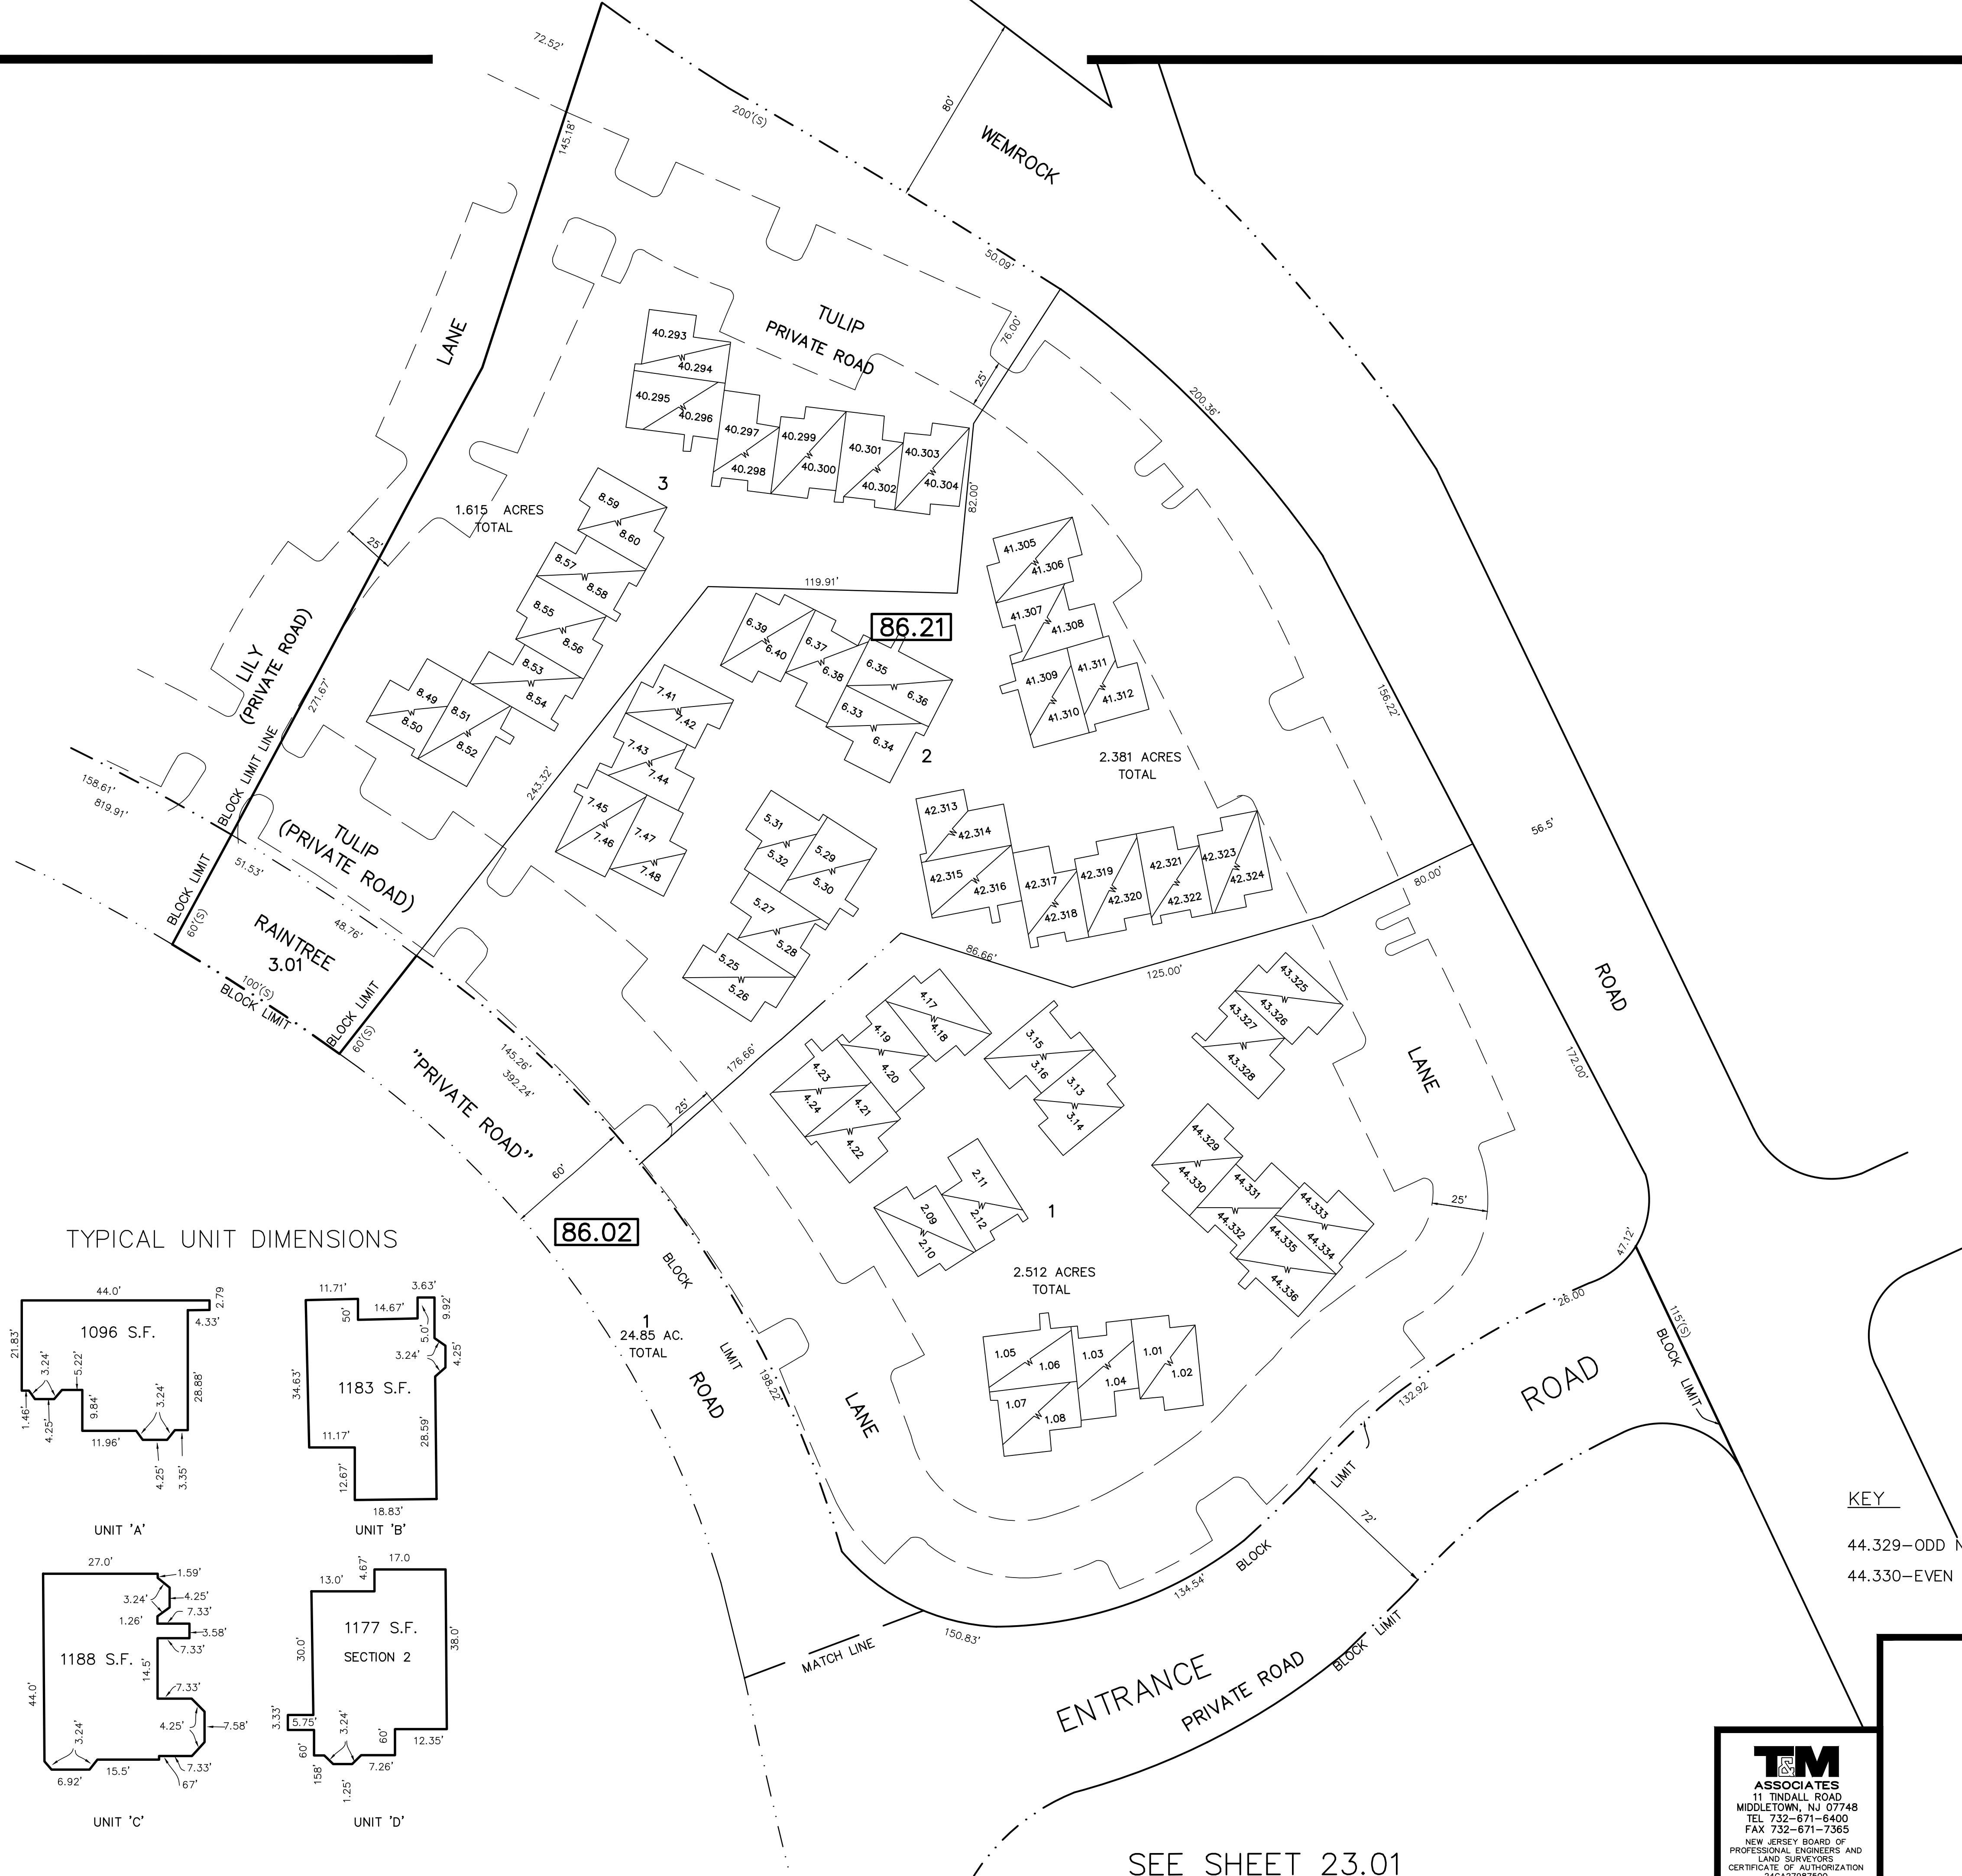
72.52'
200'(S)
80'
WEMROCK
145.18'
50.09'
TULIP
PRIVATE ROAD
76.00'
25'
LANE
40.293
40.294
40.295
40.296
40.297
40.298
40.299
40.300
40.301
40.302
40.303
40.304
200.36'
3
82.00'
1.615 ACRES TOTAL
8.59
8.60
25'
41.305
41.306
8.57
8.58
119.91'
41.307
41.308
8.55
8.56
6.39
6.40
6.37
6.38
86.21
LILY (PRIVATE ROAD)
8.53
8.54
6.35
6.36
41.309
41.310
41.311
41.312
156.22'
8.49
8.50
8.51
8.52
7.41
7.42
6.33
6.34
271.67'
2
2.381 ACRES TOTAL
7.43
7.44
243.32'
158.61'
819.91'
BLOCK LIMIT LINE
42.313
42.314
5.31
5.32
5.29
5.30
7.45
7.46
7.47
7.48
56.5'
TULIP (PRIVATE ROAD)
42.315
42.316
42.317
42.318
42.319
42.320
42.321
42.322
42.323
42.324
80.00'
BLOCK LIMIT
51.53'
48.76'
5.27
5.28
60'(S)
RAINTREE
3.01
86.66'
125.00'
ROAD
5.25
5.26
43.325
43.326
43.327
43.328
100'(S)
BLOCK LIMIT
BLOCK LIMIT
4.17
4.18
60'(S)
145.26'
392.24'
"PRIVATE ROAD"
176.66'
4.19
4.20
3.15
3.16
3.13
3.14
LANE
172.00'
4.23
4.24
4.21
4.22
25'
44.329
44.330
60'
2.11
2.12
2.09
2.10
1
44.331
44.332
44.333
44.334
44.335
44.336
25'
TYPICAL UNIT DIMENSIONS
86.02
BLOCK
2.512 ACRES TOTAL
47.12'
26.00
44.0'
2.79
4.33'
1096 S.F.
21.83'
3.24'
5.22'
28.88'
1.46'
4.25'
9.84'
3.24'
11.96'
4.25'
3.35'
UNIT 'A'
11.71'
3.63'
50'
14.67'
9.92'
5.0'
3.24'
4.25'
1183 S.F.
34.63'
28.59'
11.17'
12.67'
18.83'
UNIT 'B'
1
24.85 AC. TOTAL
LIMIT
ROAD
198.22'
1.05
1.06
1.03
1.04
1.01
1.02
1.07
1.08
LANE
132.92
ROAD
115'(S)
BLOCK LIMIT
LIMIT
72'
KEY
44.329–ODD N
44.330–EVEN
27.0'
1.59'
3.24'
4.25'
1.26'
7.33'
3.58'
7.33'
1188 S.F.
14.5'
7.33'
44.0'
4.25'
7.58'
3.24'
15.5'
7.33'
6.92'
67'
UNIT 'C'
13.0'
4.67'
17.0
1177 S.F.
SECTION 2
30.0'
38.0'
3.33'
5.75'
3.24'
60'
12.35'
60'
158'
7.26'
1.25'
UNIT 'D'
134.54'
BLOCK
MATCH LINE
150.83'
ENTRANCE
PRIVATE ROAD
BLOCK LIMIT
SEE SHEET 23.01
T&M ASSOCIATES
11 TINDALL ROAD
MIDDLETOWN, NJ 07748
TEL 732-671-6400
FAX 732-671-7365
NEW JERSEY BOARD OF PROFESSIONAL ENGINEERS AND LAND SURVEYORS
CERTIFICATE OF AUTHORIZATION
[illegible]